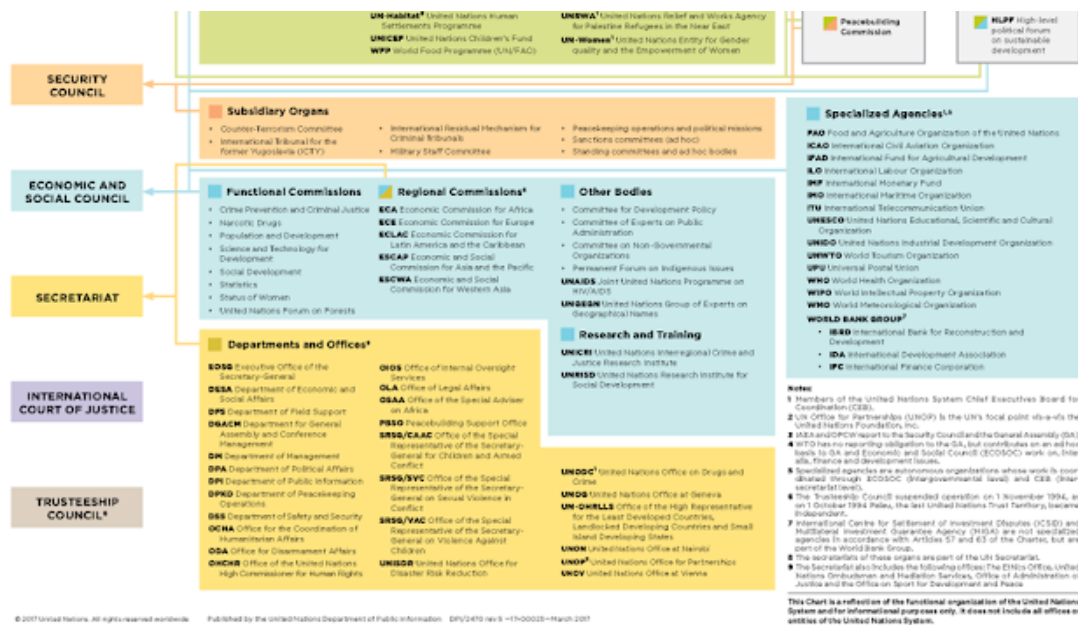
UN-Habitat⁸ United Nations Human Settlements Programme
UNICEF United Nations Children's Fund
WFP World Food Programme (UN/FAO)

UNRWA¹ United Nations Relief and Works Agency for Palestine Refugees in the Near East
UN-Women¹ United Nations Entity for Gender Equality and the Empowerment of Women

Peacebuilding Commission

HLPF High-level political forum on sustainable development

SECURITY COUNCIL

Subsidiary Organs

Counter-Terrorism Committee
International Tribunal for the Former Yugoslavia (ICTY)
International Residual Mechanism for Criminal Tribunals
Military Staff Committee
Peacekeeping operations and political missions
Sanctions committees (ad hoc)
Standing committees and ad hoc bodies

Specialized Agencies¹·⁵

FAO Food and Agriculture Organization of the United Nations
ICAO International Civil Aviation Organization
IFAD International Fund for Agricultural Development
ILO International Labour Organization
IMF International Monetary Fund
IMO International Maritime Organization
ITU International Telecommunication Union
UNESCO United Nations Educational, Scientific and Cultural Organization
UNIDO United Nations Industrial Development Organization
UNWTO World Tourism Organization
UPU Universal Postal Union
WHO World Health Organization
WIPO World Intellectual Property Organization
WMO World Meteorological Organization
WORLD BANK GROUP⁷
• IBRD International Bank for Reconstruction and Development
• IDA International Development Association
• IFC International Finance Corporation

ECONOMIC AND SOCIAL COUNCIL

Functional Commissions

Crime Prevention and Criminal Justice
Narcotic Drugs
Population and Development
Science and Technology for Development
Social Development
Statistics
Status of Women
United Nations Forum on Forests

Regional Commissions⁸

ECA Economic Commission for Africa
ECE Economic Commission for Europe
ECLAC Economic Commission for Latin America and the Caribbean
ESCAP Economic and Social Commission for Asia and the Pacific
ESCWA Economic and Social Commission for Western Asia

Other Bodies

Committee for Development Policy
Committee of Experts on Public Administration
Committee on Non-Governmental Organizations
Permanent Forum on Indigenous Issues
UNAIDS Joint United Nations Programme on HIV/AIDS
UNGEGN United Nations Group of Experts on Geographical Names

Research and Training

UNICRI United Nations Interregional Crime and Justice Research Institute
UNRISD United Nations Research Institute for Social Development

SECRETARIAT

Departments and Offices⁹

EOSG Executive Office of the Secretary-General
DESA Department of Economic and Social Affairs
DFS Department of Field Support
DGACM Department for General Assembly and Conference Management
DM Department of Management
DPA Department of Political Affairs
DPI Department of Public Information
DPKO Department of Peacekeeping Operations
DSS Department of Safety and Security
OCHA Office for the Coordination of Humanitarian Affairs
ODA Office for Disarmament Affairs
OHCHR Office of the United Nations High Commissioner for Human Rights

OIOS Office of Internal Oversight Services
OLA Office of Legal Affairs
OSAA Office of the Special Adviser on Africa
PBSO Peacebuilding Support Office
SRSG/CAAC Office of the Special Representative of the Secretary-General for Children and Armed Conflict
SRSG/SVC Office of the Special Representative of the Secretary-General on Sexual Violence in Conflict
SRSG/VAC Office of the Special Representative of the Secretary-General on Violence Against Children
UNISDR United Nations Office for Disaster Risk Reduction

UNODC¹ United Nations Office on Drugs and Crime
UNOG United Nations Office at Geneva
UN-OHRLLS Office of the High Representative for the Least Developed Countries, Landlocked Developing Countries and Small Island Developing States
UNON United Nations Office at Nairobi
UNOP² United Nations Office for Partnerships
UNOV United Nations Office at Vienna

INTERNATIONAL COURT OF JUSTICE

TRUSTEESHIP COUNCIL⁶

Notes:
1 Members of the United Nations System Chief Executives Board for Coordination (CEB).
2 UN Office for Partnerships (UNOP) is the UN's focal point vis-a-vis the United Nations Foundation, Inc.
3 IAEA and OPCW report to the Security Council and the General Assembly (GA).
4 WTO has no reporting obligation to the GA, but contributes on an ad hoc basis to GA and Economic and Social Council (ECOSOC) work on, inter alia, finance and development issues.
5 Specialized agencies are autonomous organizations whose work is coordinated through ECOSOC (intergovernmental level) and CEB (inter-secretariat level).
6 The Trusteeship Council suspended operation on 1 November 1994, as on 1 October 1994 Palau, the last United Nations Trust Territory, became independent.
7 International Centre for Settlement of Investment Disputes (ICSID) and Multilateral Investment Guarantee Agency (MIGA) are not specialized agencies in accordance with Articles 57 and 63 of the Charter, but are part of the World Bank Group.
8 The secretariats of these organs are part of the UN Secretariat.
9 The Secretariat also includes the following offices: The Ethics Office, United Nations Ombudsman and Mediation Services, Office of Administration of Justice and the Office on Sport for Development and Peace

This Chart is a reflection of the functional organization of the United Nations System and for informational purposes only. It does not include all offices or entities of the United Nations System.

© 2017 United Nations. All rights reserved worldwide

Published by the United Nations Department of Public Information DPI/2470 rev 5 —17-00025—March 2017